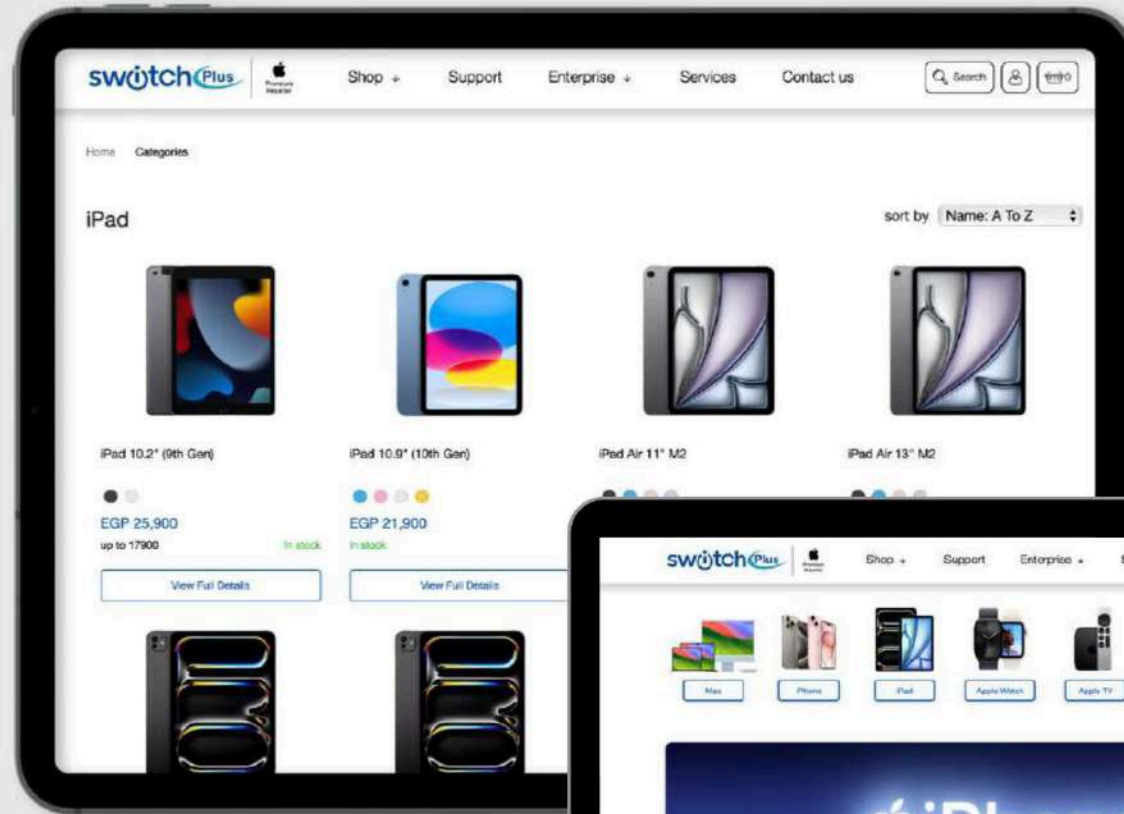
switchPlus Premium Reseller Shop Support Enterprise Services Contact us Search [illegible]

Home Categories

iPad

sort by Name: A To Z

iPad 10.2" (9th Gen)
EGP 25,900
up to 17900
In stock
View Full Details

iPad 10.9" (10th Gen)
EGP 21,900
In stock
View Full Details

iPad Air 11" M2

iPad Air 13" M2

switchPlus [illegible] Shop Support Enterprise

Mac iPhone iPad Apple Watch Apple TV

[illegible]